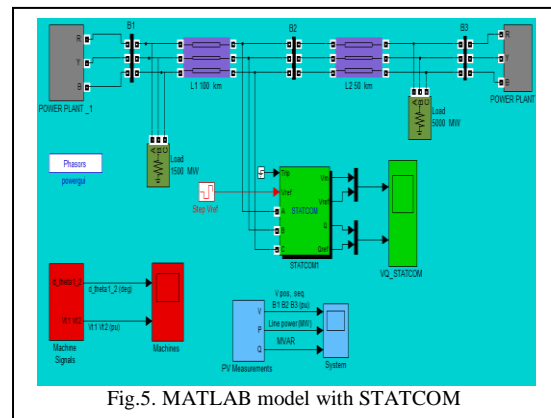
B1

B2

B3

R
Y
B

R
Y
B

POWER PLANT _1

L1 100 km

L2 50 km

POWER PLANT

Load 5000 MW

Phasors
powergui

Load 1500 MW

Step Vref

Trip
Vref
A
B
C

Vm
Vref
Q
Qref

STATCOM1

VQ_STATCOM

d_theta1_2
Vt1 Vt2

d_theta1_2 (deg)
Vt1 Vt2 (pu)

Machine Signals

Machines

V pos. seq.
B1 B2 B3 (pu)

Line power (MW)

MVAR

V
P
Q

PV Measurements

System

Fig.5. MATLAB model with STATCOM